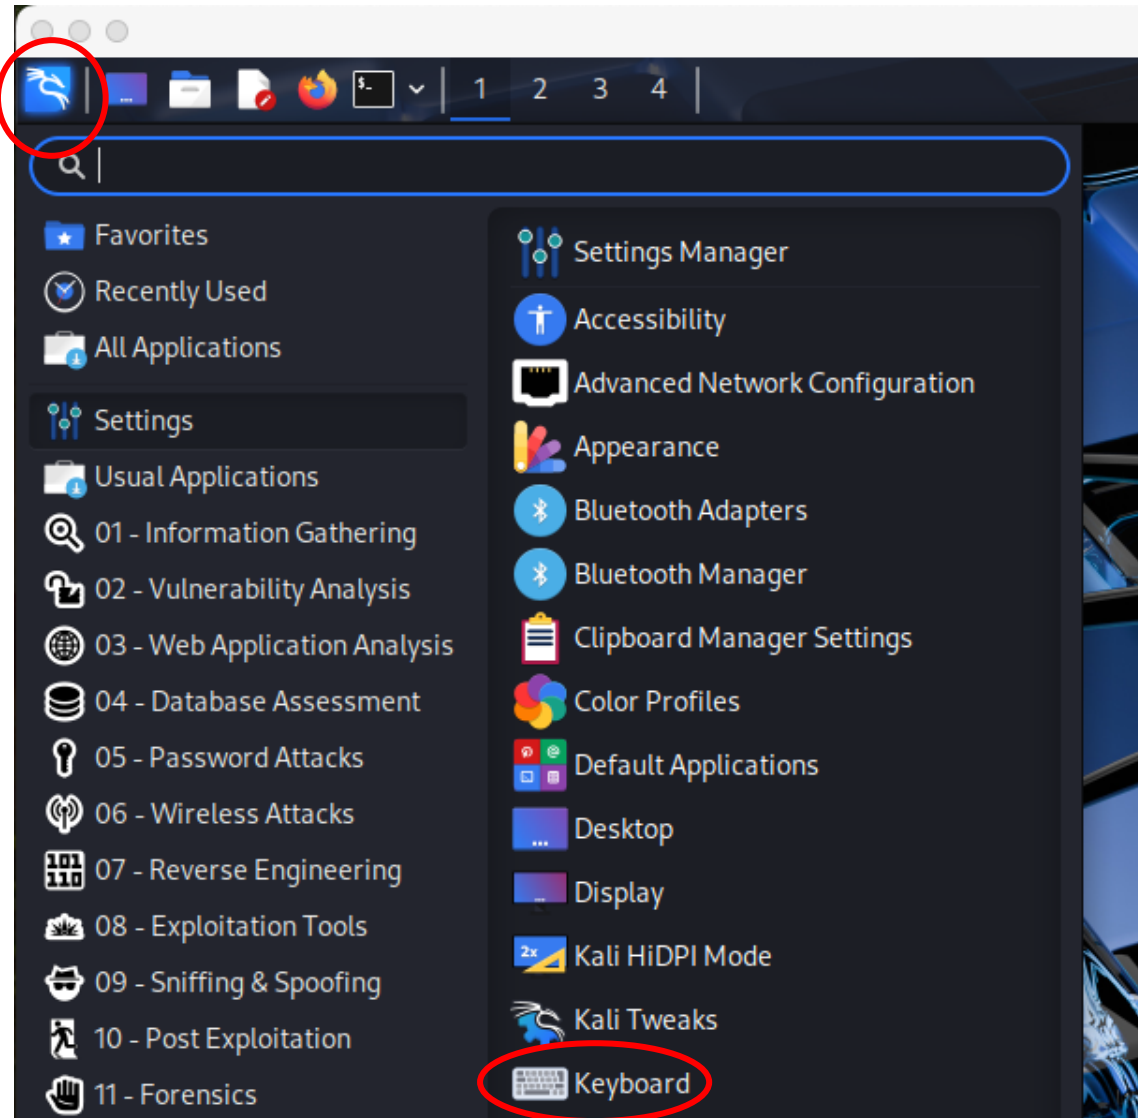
1 2 3 4

Favorites
Recently Used
All Applications
Settings
Usual Applications
01 - Information Gathering
02 - Vulnerability Analysis
03 - Web Application Analysis
04 - Database Assessment
05 - Password Attacks
06 - Wireless Attacks
07 - Reverse Engineering
08 - Exploitation Tools
09 - Sniffing & Spoofing
10 - Post Exploitation
11 - Forensics

Settings Manager
Accessibility
Advanced Network Configuration
Appearance
Bluetooth Adapters
Bluetooth Manager
Clipboard Manager Settings
Color Profiles
Default Applications
Desktop
Display
Kali HiDPI Mode
Kali Tweaks
Keyboard